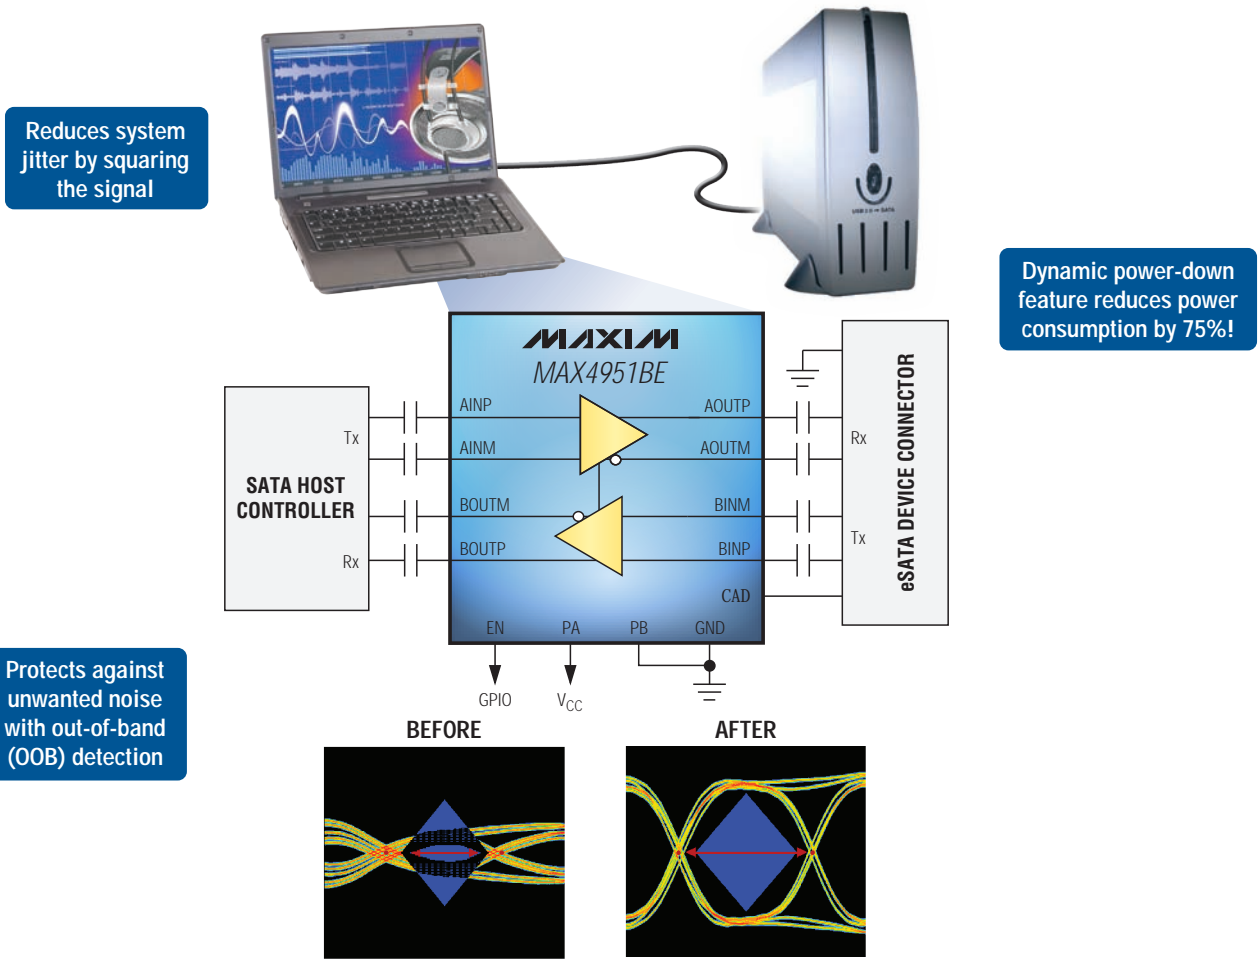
Reduces system jitter by squaring the signal

Dynamic power-down feature reduces power consumption by 75%!

MAXIM
MAX4951BE

SATA HOST CONTROLLER

Tx

Rx

AINP

AINM

BOUTM

BOUTP

AOUTP

AOUTM

BINM

BINP

CAD

EN

PA

PB

GND

Rx

Tx

eSATA DEVICE CONNECTOR

GPIO

$V_{CC}$

Protects against unwanted noise with out-of-band (OOB) detection

BEFORE

AFTER